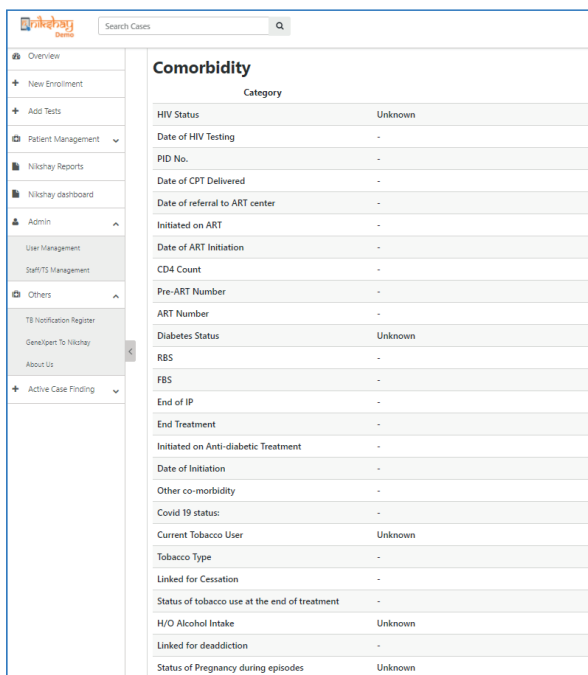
Nikshay Demo

Search Cases

Overview

New Enrollment

Add Tests

Patient Management

Nikshay Reports

Nikshay dashboard

Admin

User Management

Staff/TS Management

Others

TB Notification Register

GeneXpert To Nikshay

About Us

Active Case Finding

Comorbidity

| Category | |
|---|---|
| HIV Status | Unknown |
| Date of HIV Testing | - |
| PID No. | - |
| Date of CPT Delivered | - |
| Date of referral to ART center | - |
| Initiated on ART | - |
| Date of ART Initiation | - |
| CD4 Count | - |
| Pre-ART Number | - |
| ART Number | - |
| Diabetes Status | Unknown |
| RBS | - |
| FBS | - |
| End of IP | - |
| End Treatment | - |
| Initiated on Anti-diabetic Treatment | - |
| Date of Initiation | - |
| Other co-morbidity | - |
| Covid 19 status: | - |
| Current Tobacco User | Unknown |
| Tobacco Type | - |
| Linked for Cessation | - |
| Status of tobacco use at the end of treatment | - |
| H/O Alcohol Intake | Unknown |
| Linked for deaddiction | - |
| Status of Pregnancy during episodes | Unknown |